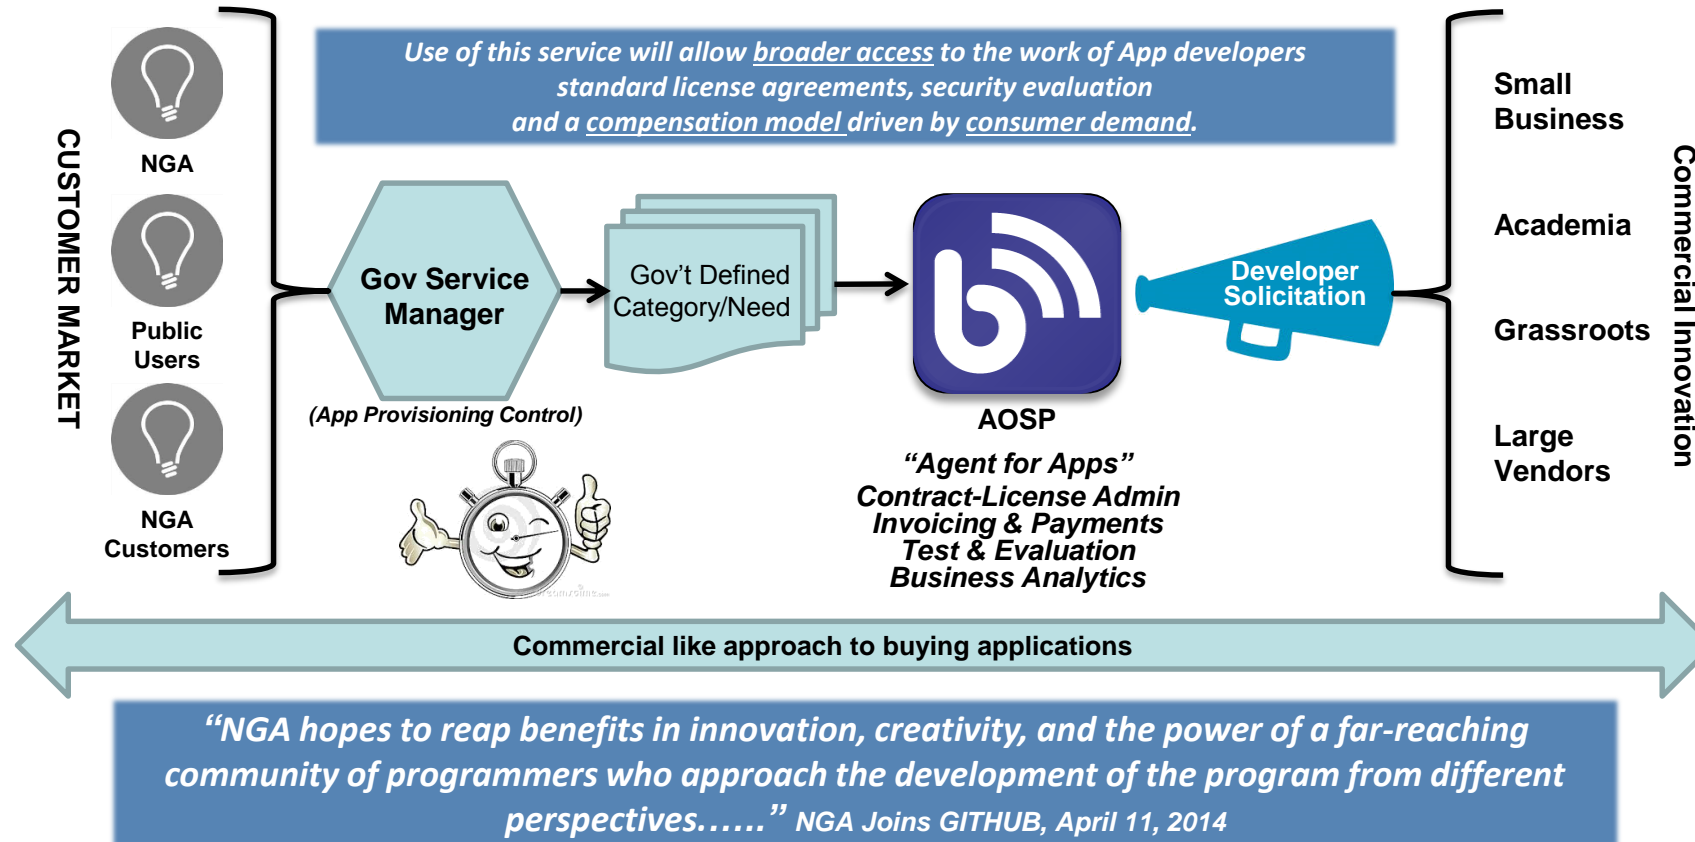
CUSTOMER MARKET

NGA

Public Users

NGA Customers

Use of this service will allow broader access to the work of App developers standard license agreements, security evaluation and a compensation model driven by consumer demand.

Gov Service Manager

(App Provisioning Control)

Gov't Defined Category/Need

AOSP

"Agent for Apps"
Contract-License Admin
Invoicing & Payments
Test & Evaluation
Business Analytics

Developer Solicitation

Small Business

Academia

Grassroots

Large Vendors

Commercial Innovation

Commercial like approach to buying applications

"NGA hopes to reap benefits in innovation, creativity, and the power of a far-reaching community of programmers who approach the development of the program from different perspectives……" NGA Joins GITHUB, April 11, 2014